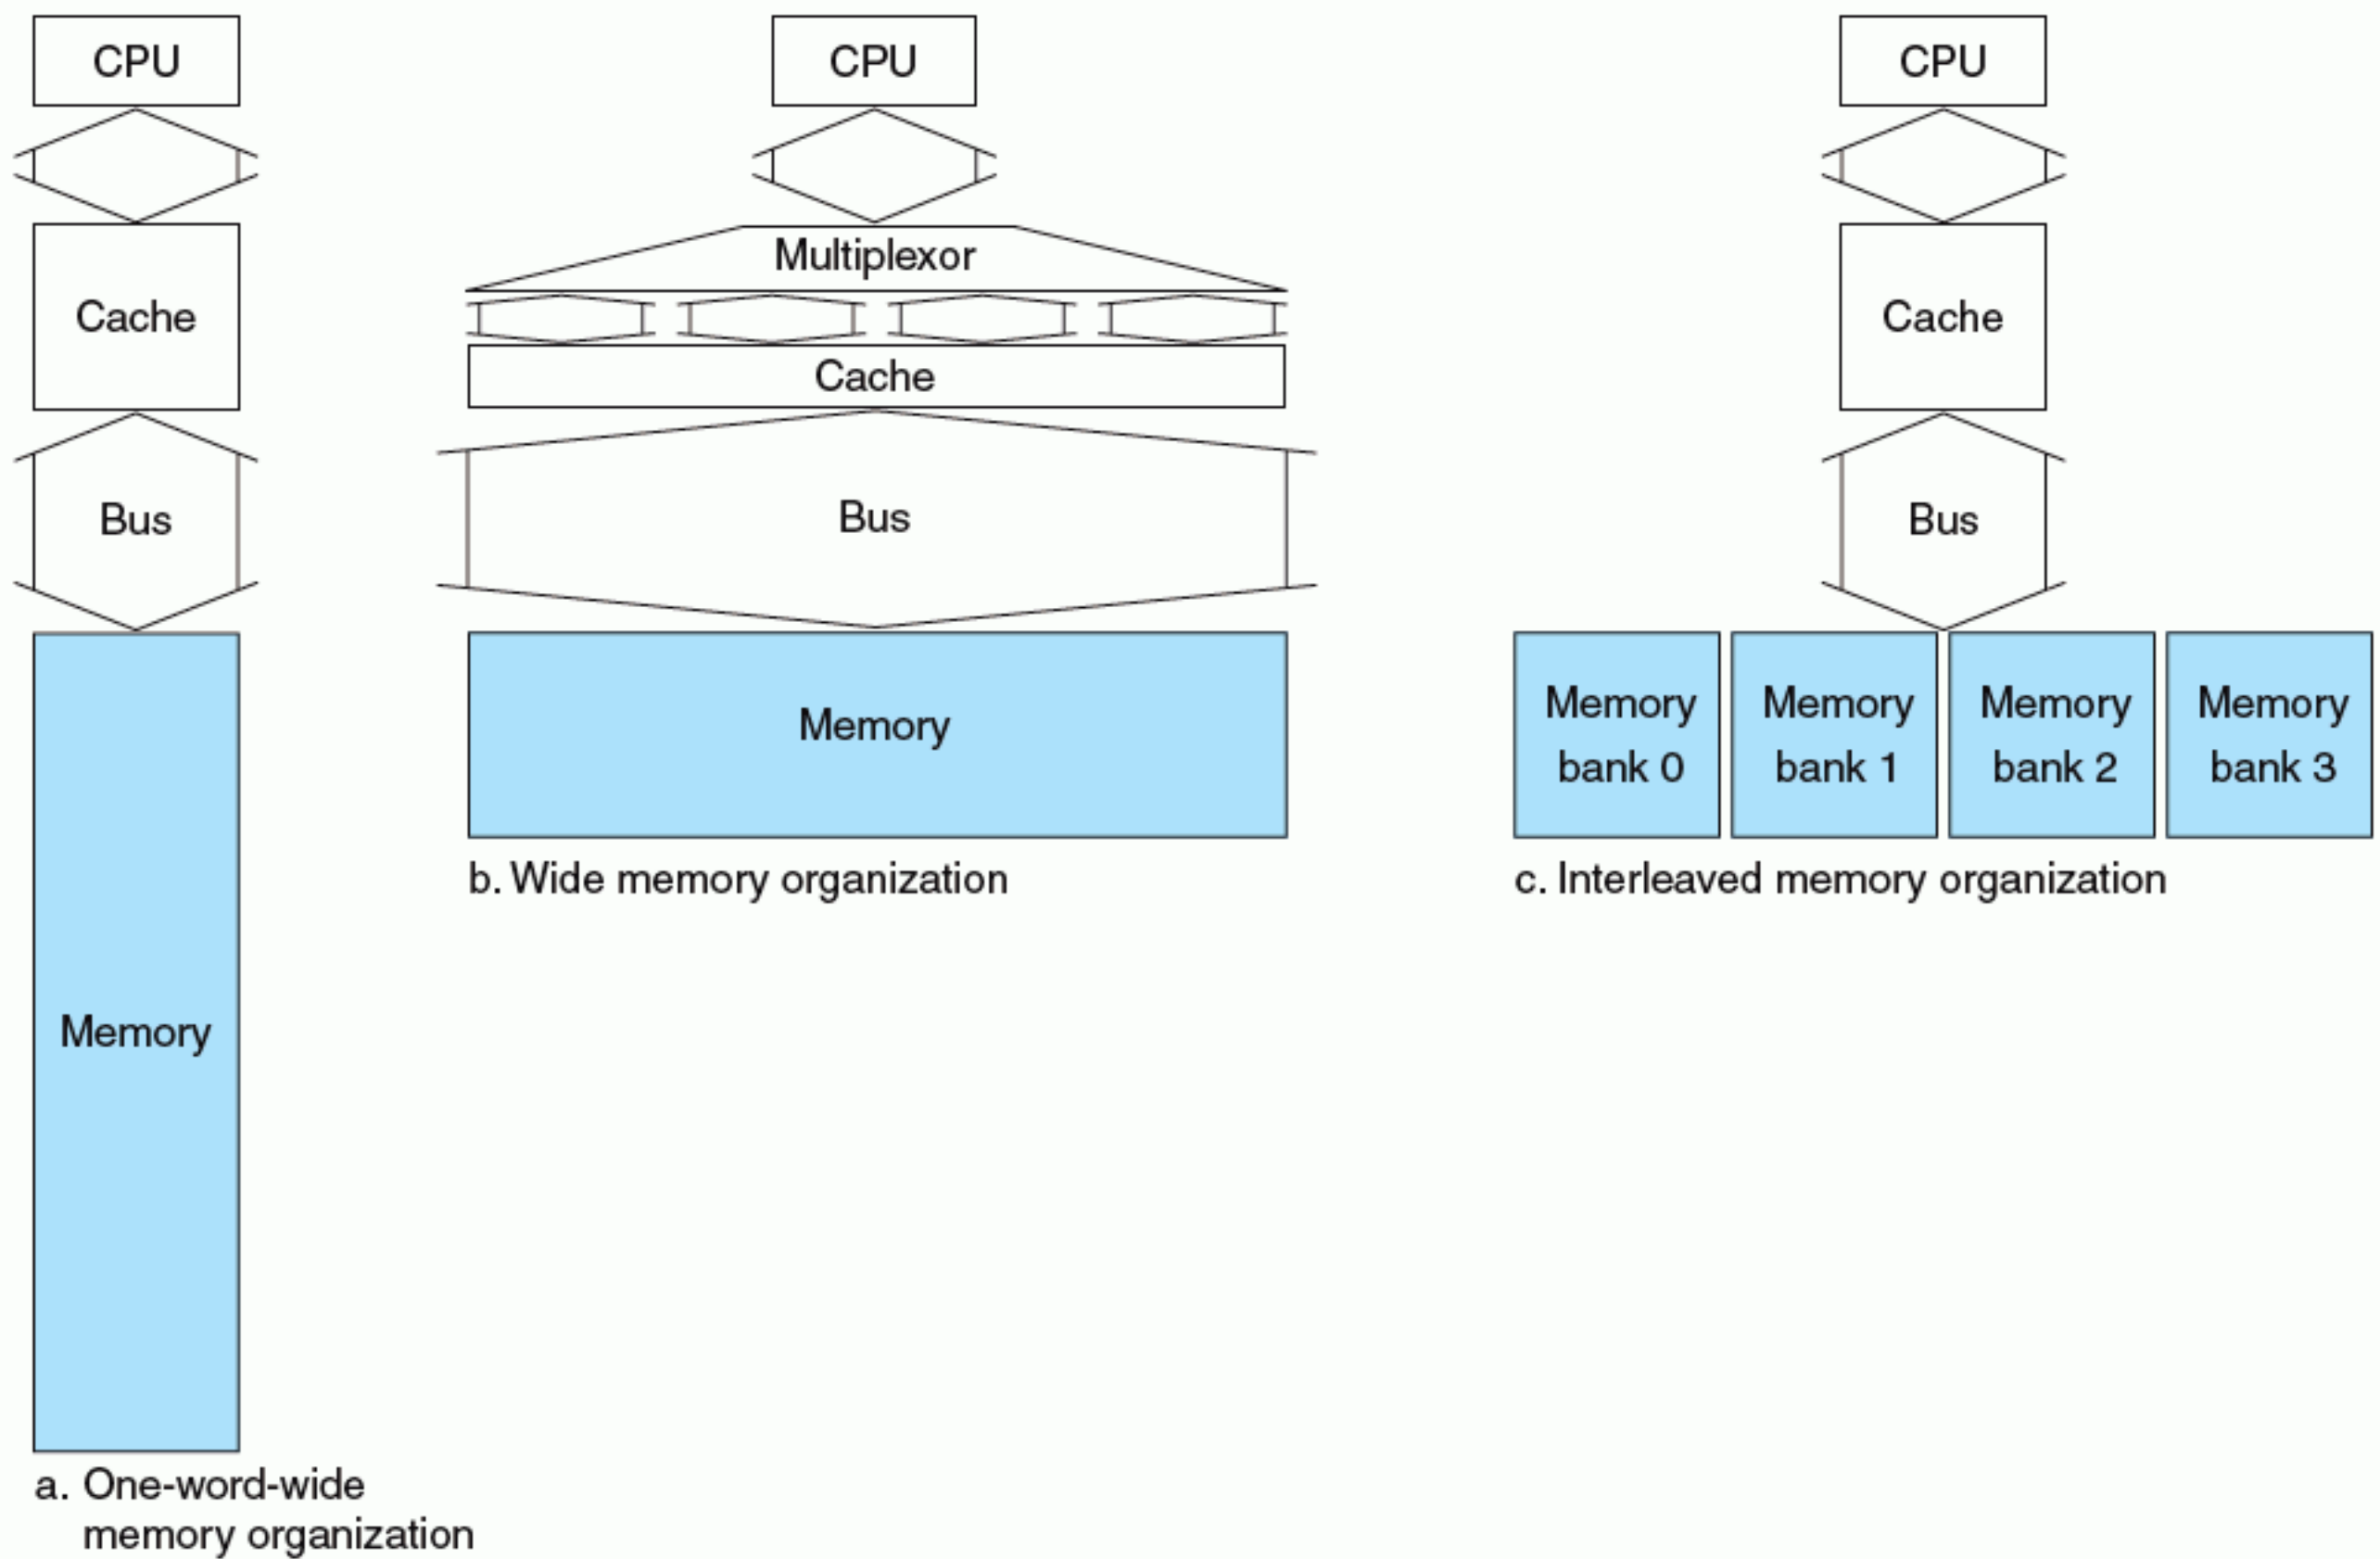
CPU

Cache

Bus

Memory

a. One-word-wide memory organization

CPU

Multiplexor

Cache

Bus

Memory

b. Wide memory organization

CPU

Cache

Bus

Memory bank 0

Memory bank 1

Memory bank 2

Memory bank 3

c. Interleaved memory organization